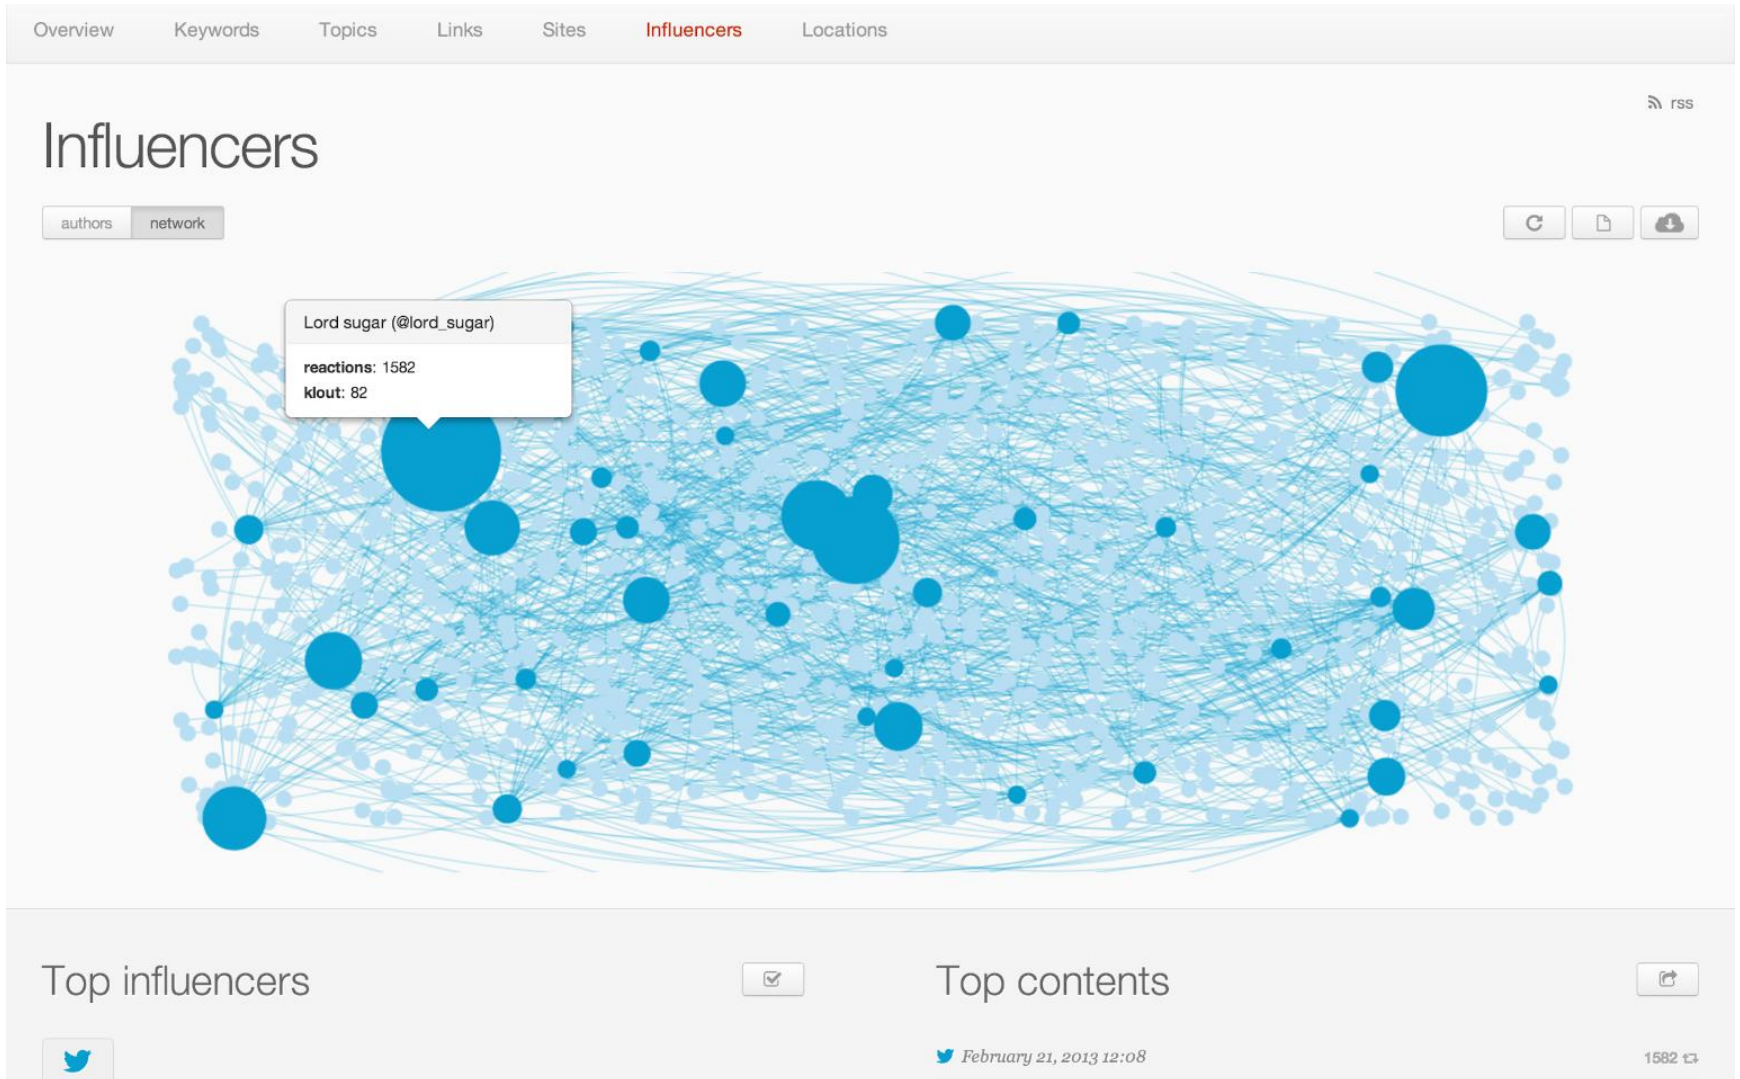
Overview Keywords Topics Links Sites Influencers Locations

rss

Influencers

authors network

Lord sugar (@lord_sugar)

**reactions**: 1582
**klout**: 82

Top influencers

Top contents

February 21, 2013 12:08

1582